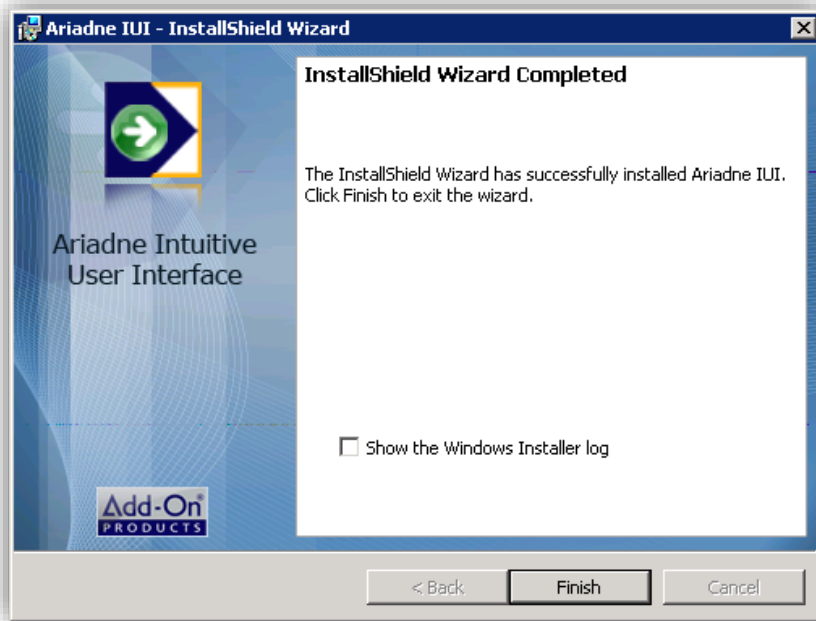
Ariadne IUI - InstallShield Wizard

Ariadne Intuitive User Interface

Add-On® PRODUCTS

InstallShield Wizard Completed

The InstallShield Wizard has successfully installed Ariadne IUI. Click Finish to exit the wizard.

Show the Windows Installer log

< Back

Finish

Cancel